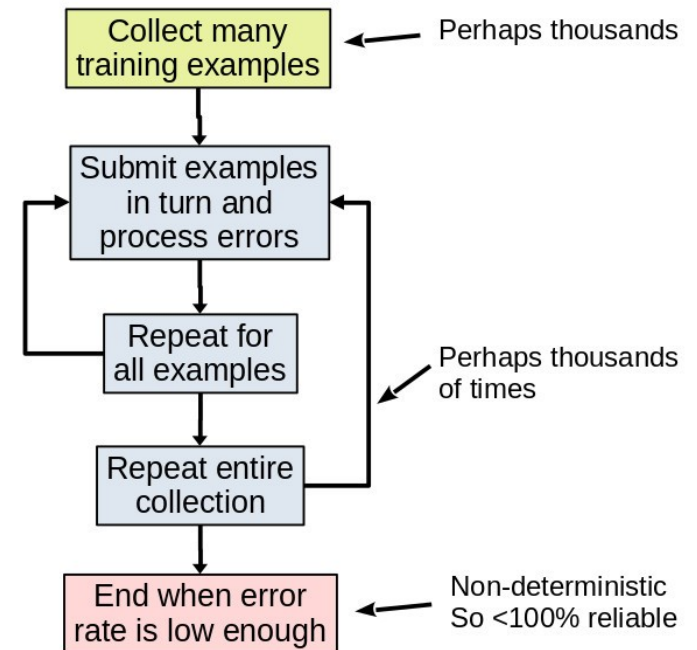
Collect many training examples

Perhaps thousands

Submit examples in turn and process errors

Repeat for all examples

Perhaps thousands of times

Repeat entire collection

End when error rate is low enough

Non-deterministic
So <100% reliable